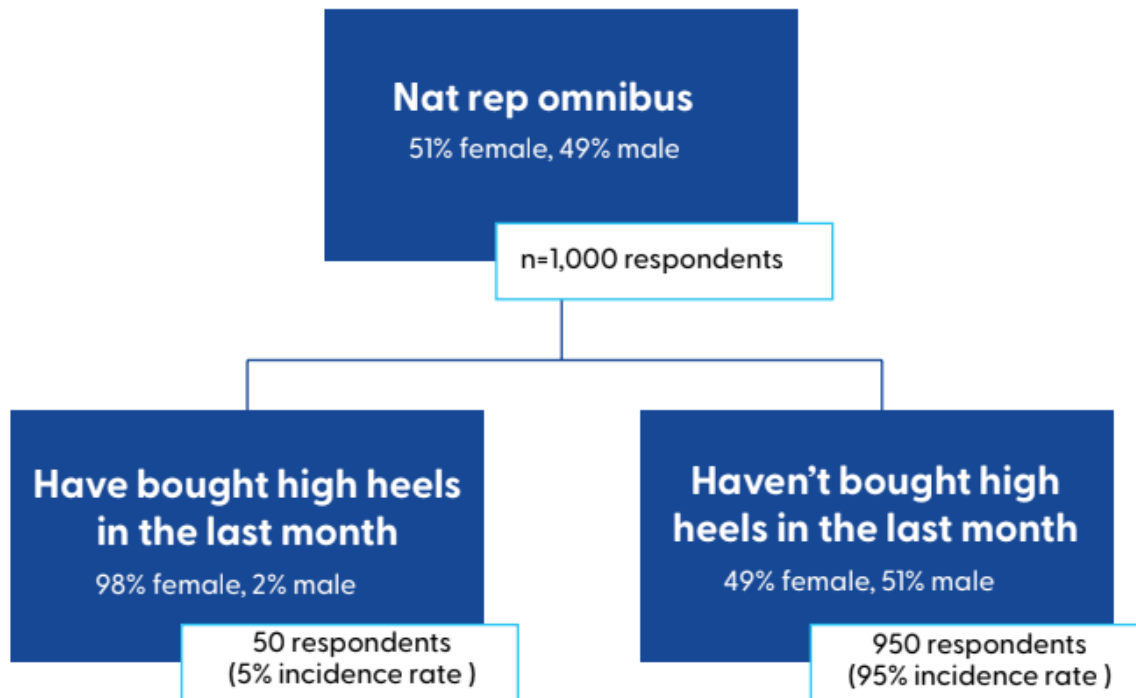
Nat rep omnibus
51% female, 49% male

n=1,000 respondents

Have bought high heels in the last month
98% female, 2% male

50 respondents
(5% incidence rate )

Haven't bought high heels in the last month
49% female, 51% male

950 respondents
(95% incidence rate )